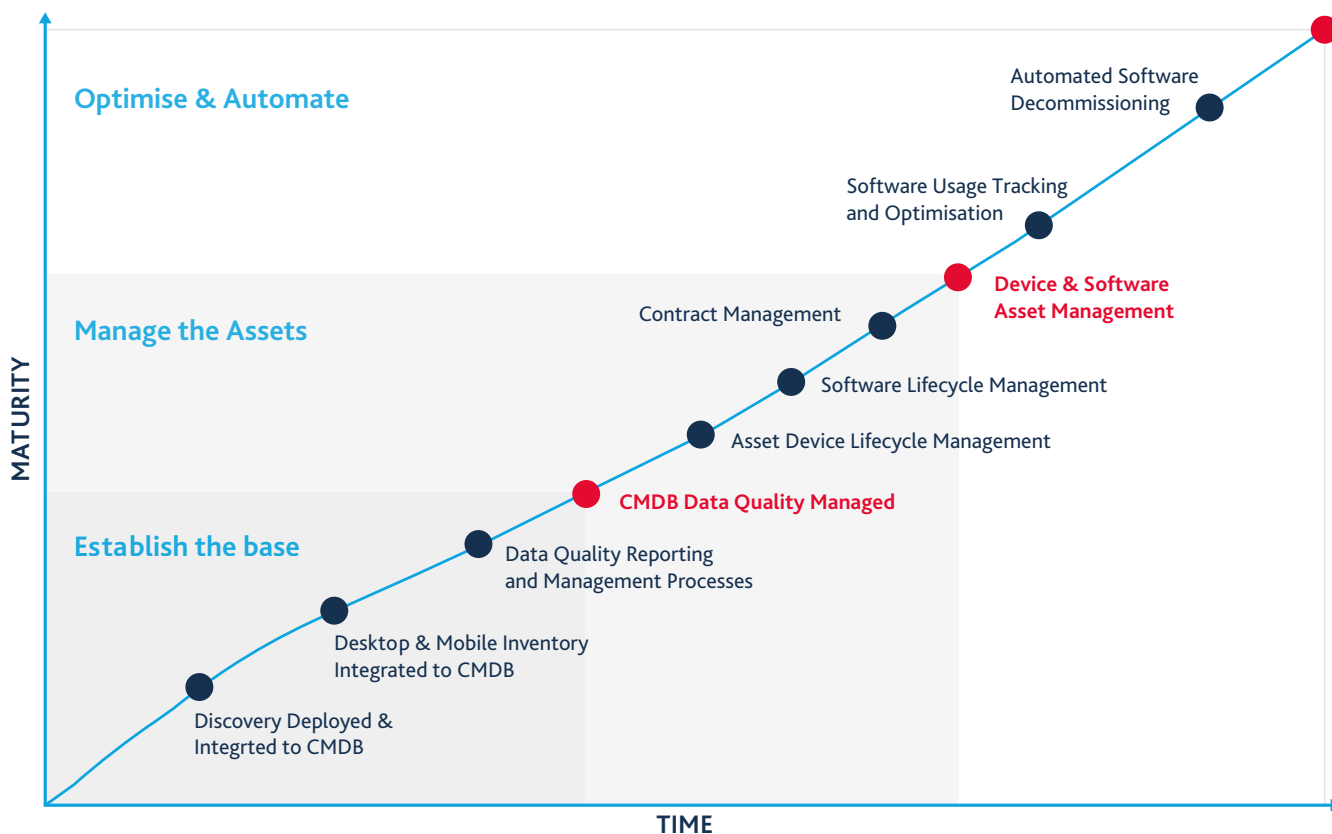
Optimise & Automate

Automated Software Decommissioning

Software Usage Tracking and Optimisation

Device & Software Asset Management

Manage the Assets

Contract Management

Software Lifecycle Management

Asset Device Lifecycle Management

CMDB Data Quality Managed

Establish the base

Data Quality Reporting and Management Processes

Desktop & Mobile Inventory Integrated to CMDB

Discovery Deployed & Integrted to CMDB

MATURITY

TIME